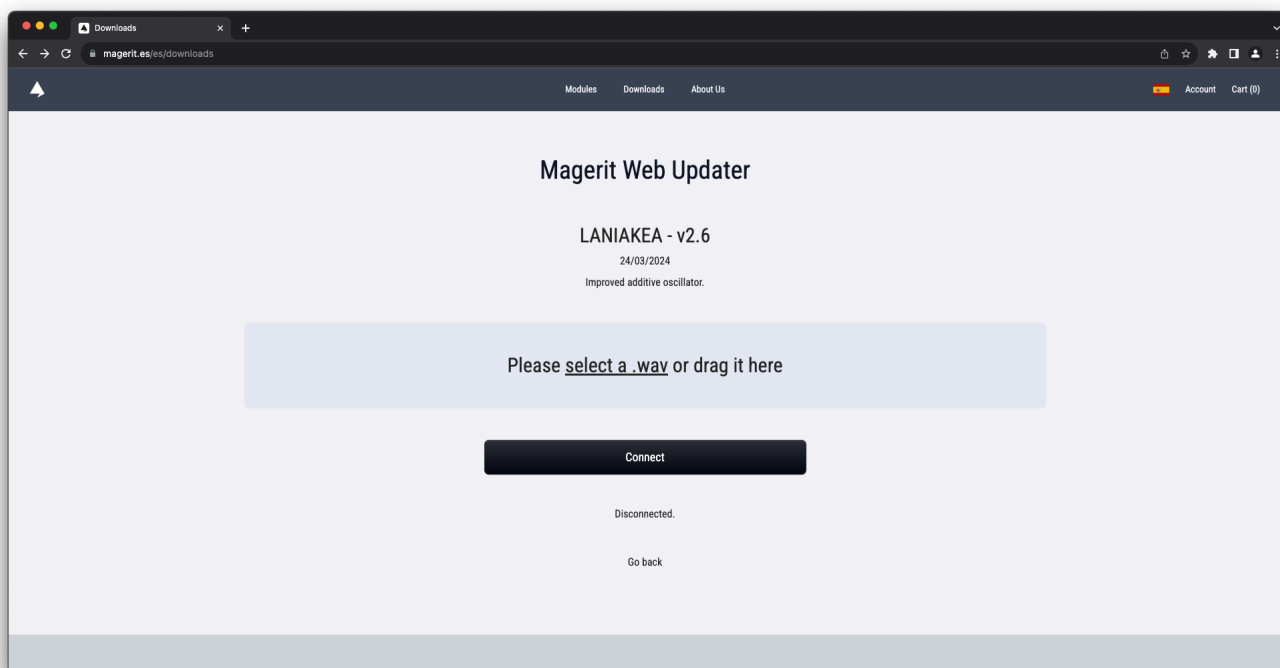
Downloads

magerit.es/es/downloads

Modules Downloads About Us

Account Cart (0)

Magerit Web Updater

LANIAKEA - v2.6

24/03/2024

Improved additive oscillator.

Please select a .wav or drag it here

Connect

Disconnected.

Go back